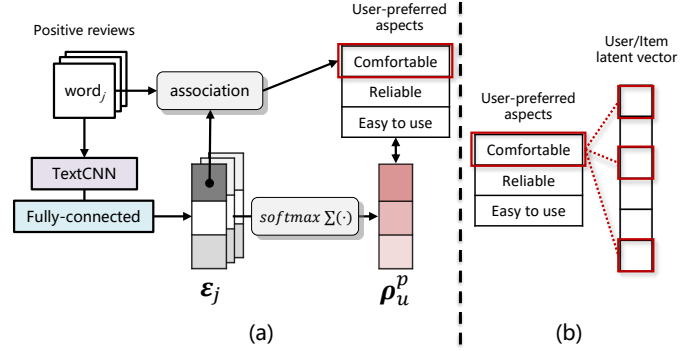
Positive reviews

word$_j$

association

User-preferred aspects

Comfortable

Reliable

Easy to use

TextCNN

Fully-connected

$softmax \sum(\cdot)$

$\boldsymbol{\varepsilon}_j$

$\boldsymbol{\rho}_u^p$

(a)

User/Item latent vector

User-preferred aspects

Comfortable

Reliable

Easy to use

(b)